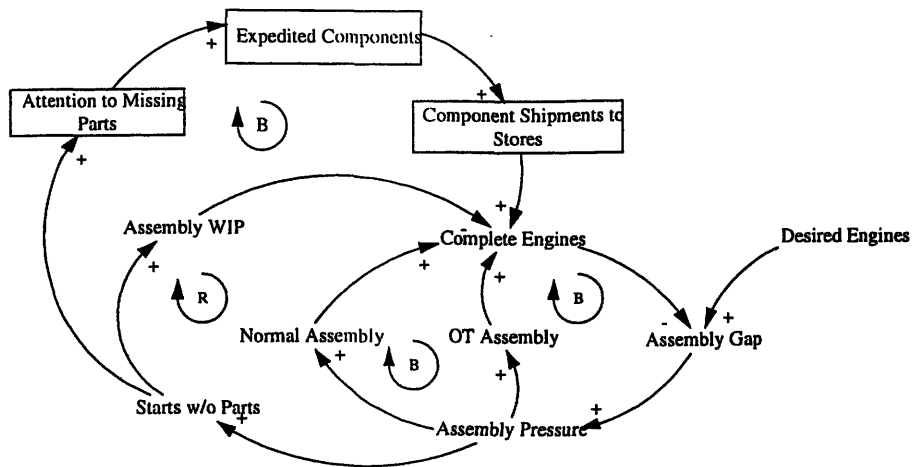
Expedited Components

+

Attention to Missing Parts

B

+

Component Shipments to Stores

+

+

Assembly WIP

-

Complete Engines

Desired Engines

+

R

+

+

B

+

Normal Assembly

+

B

OT Assembly

-

Assembly Gap

+

+

Starts w/o Parts

+

+

Assembly Pressure